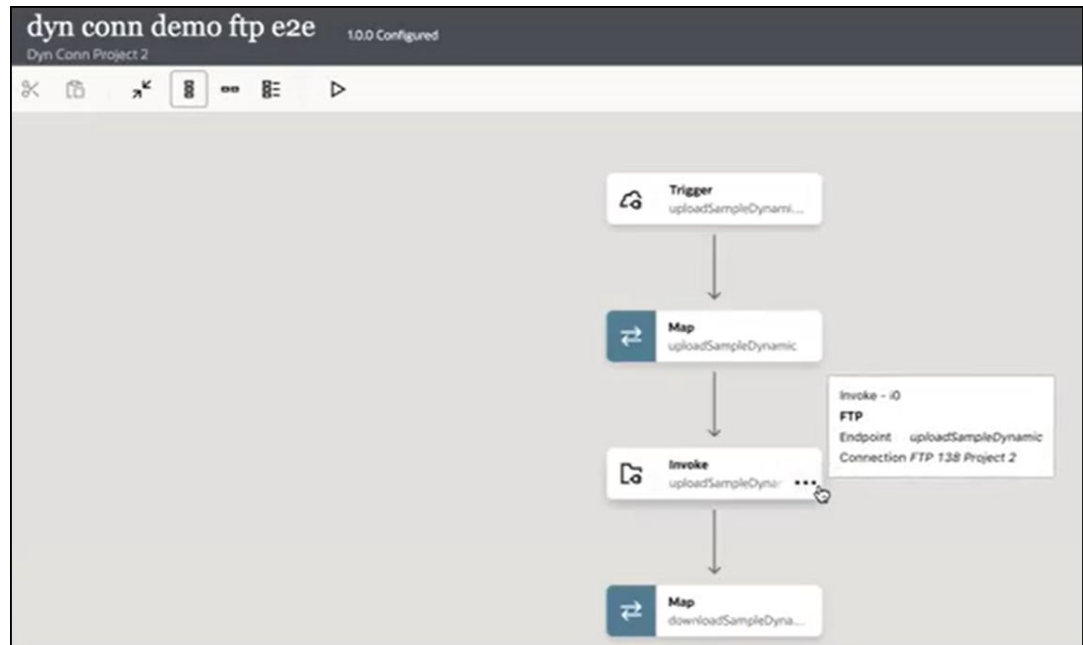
dyn conn demo ftp e2e 1.0.0 Configured
Dyn Conn Project 2

Trigger
uploadSampleDynami...

Map
uploadSampleDynamic

Invoke - i0
FTP
Endpoint uploadSampleDynamic
Connection FTP 138 Project 2

Invoke
uploadSampleDyna

Map
downloadSampleDyna...